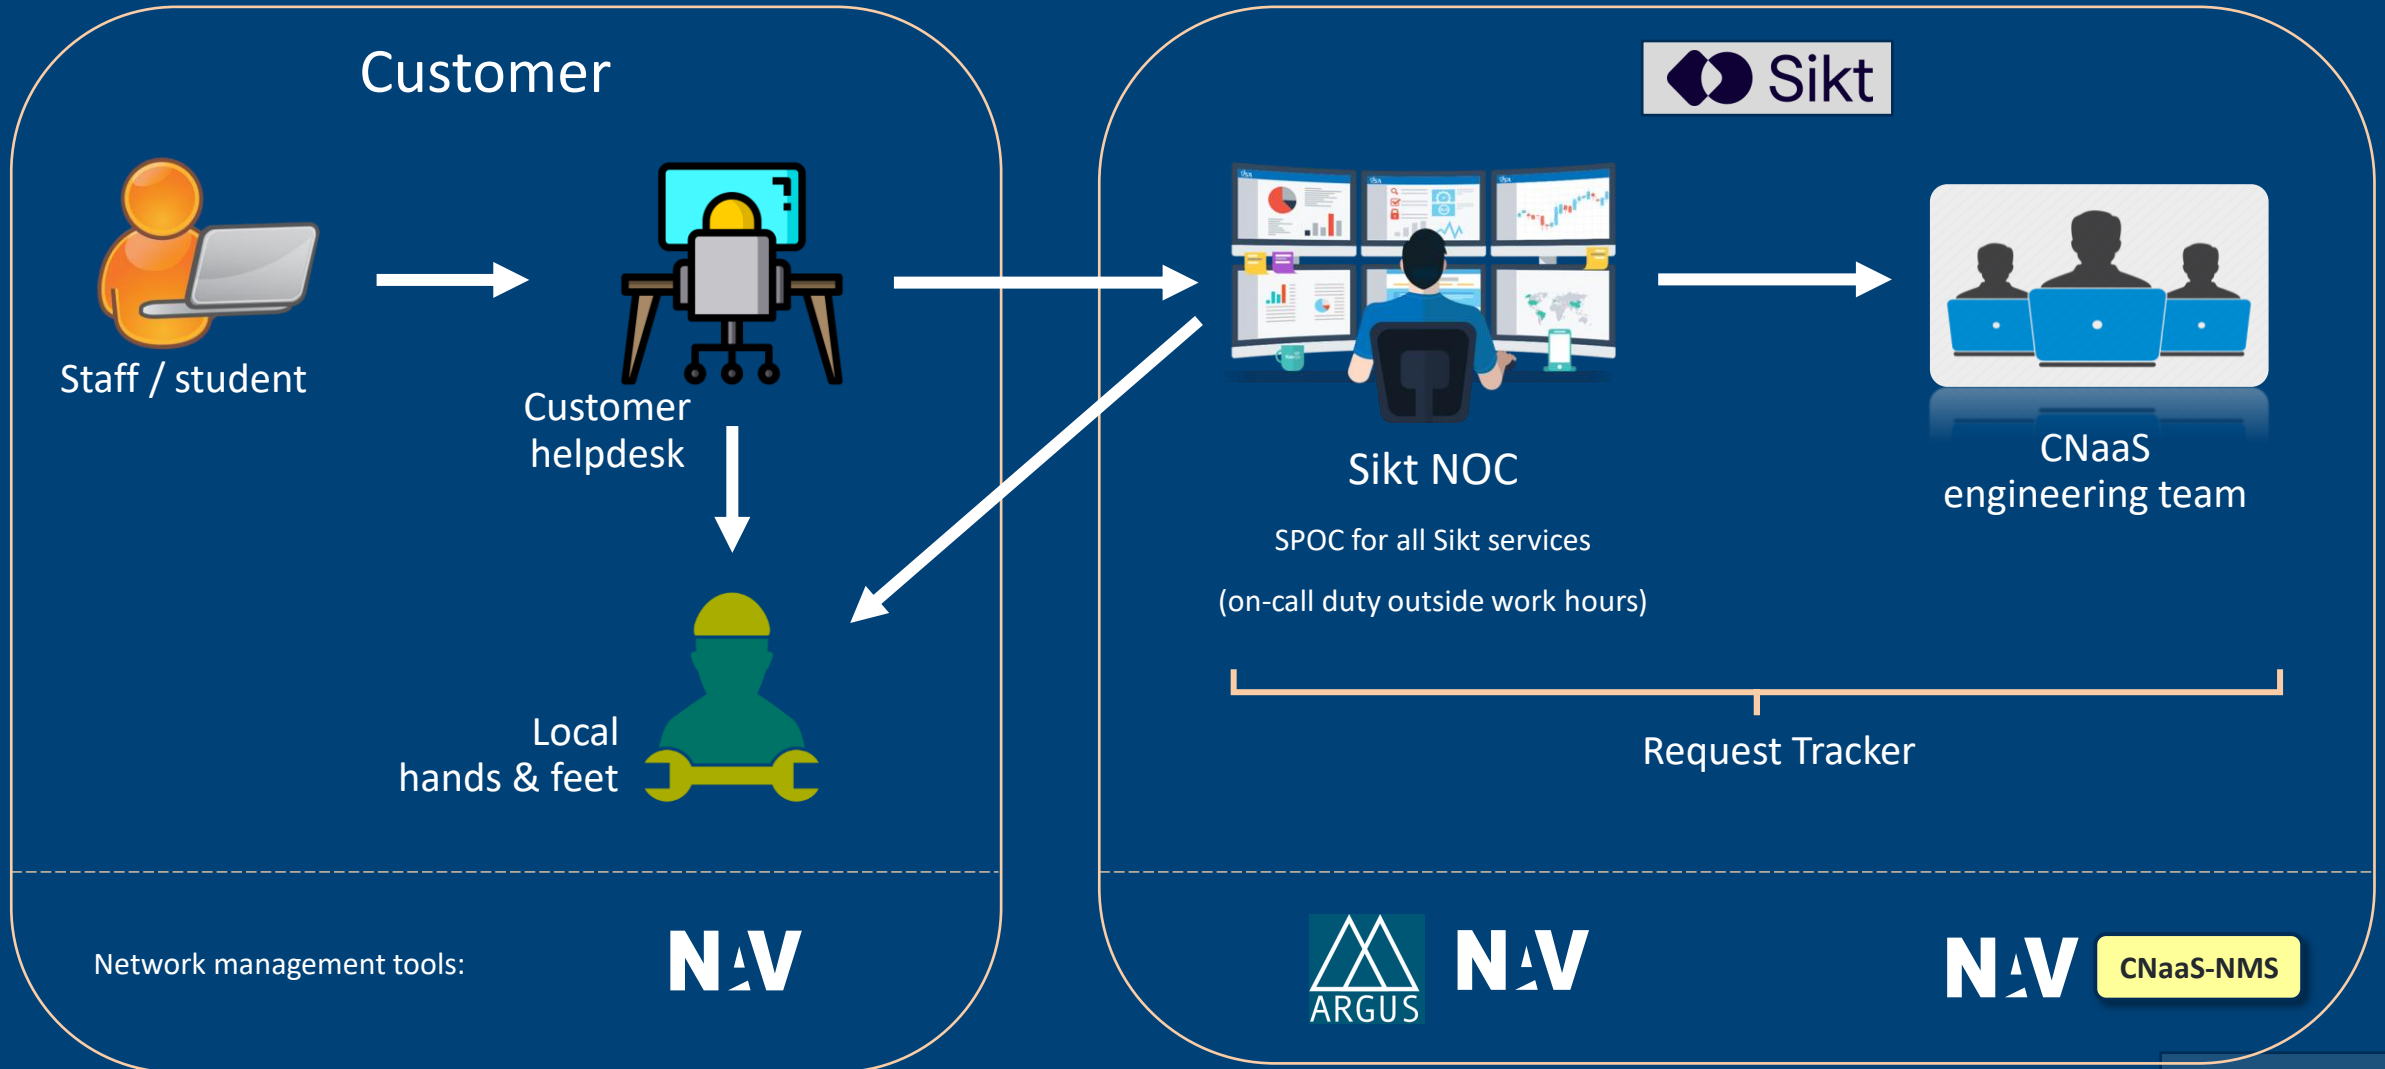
Customer

Staff / student

Customer helpdesk

Local hands & feet

Network management tools:

NAV

Sikt

Sikt NOC

SPOC for all Sikt services

(on-call duty outside work hours)

CNaaS engineering team

Request Tracker

ARGUS

NAV

NAV

CNaaS-NMS